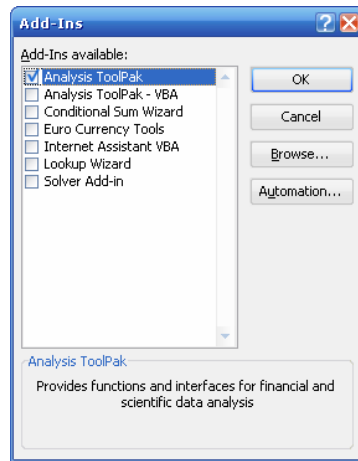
Add-Ins

Add-Ins available:

Analysis ToolPak
Analysis ToolPak - VBA
Conditional Sum Wizard
Euro Currency Tools
Internet Assistant VBA
Lookup Wizard
Solver Add-in

OK

Cancel

Browse...

Automation...

Analysis ToolPak

Provides functions and interfaces for financial and scientific data analysis